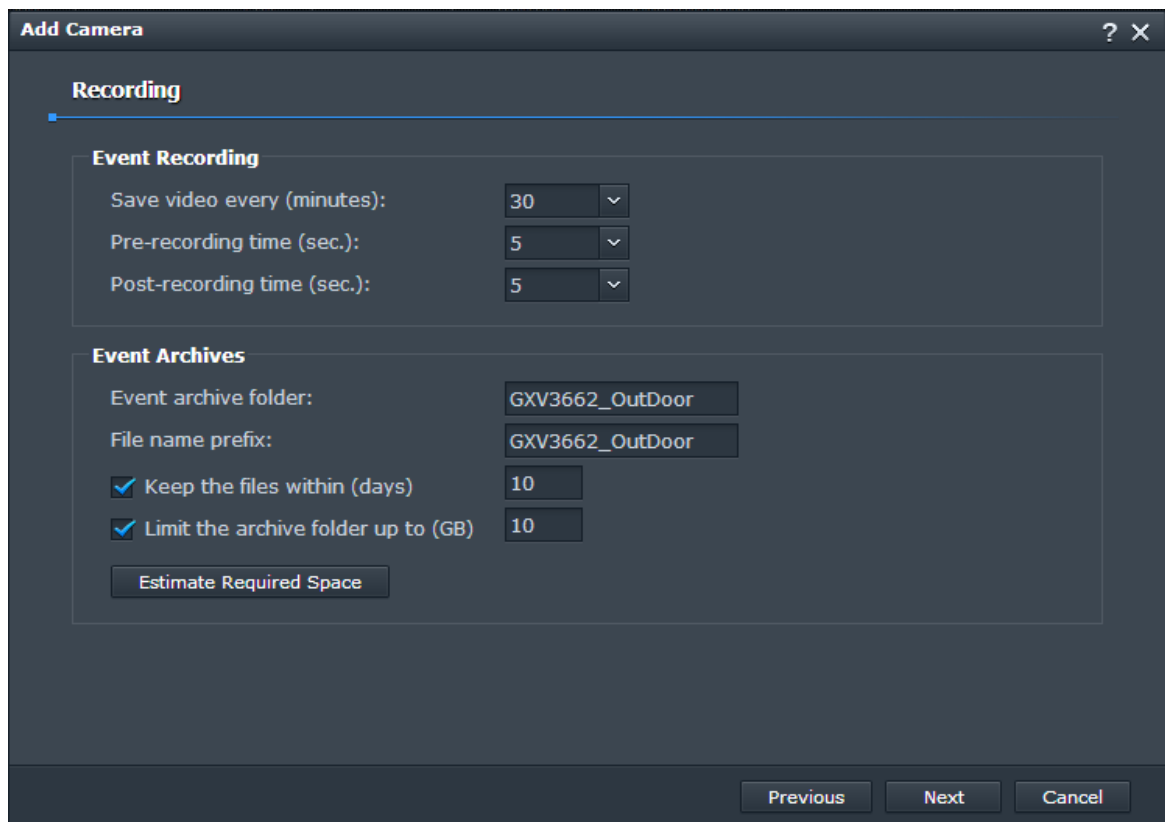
Add Camera

? ✕

Recording

Event Recording

Save video every (minutes): 30

Pre-recording time (sec.): 5

Post-recording time (sec.): 5

Event Archives

Event archive folder: GXV3662_OutDoor

File name prefix: GXV3662_OutDoor

Keep the files within (days) 10

Limit the archive folder up to (GB) 10

Estimate Required Space

Previous Next Cancel